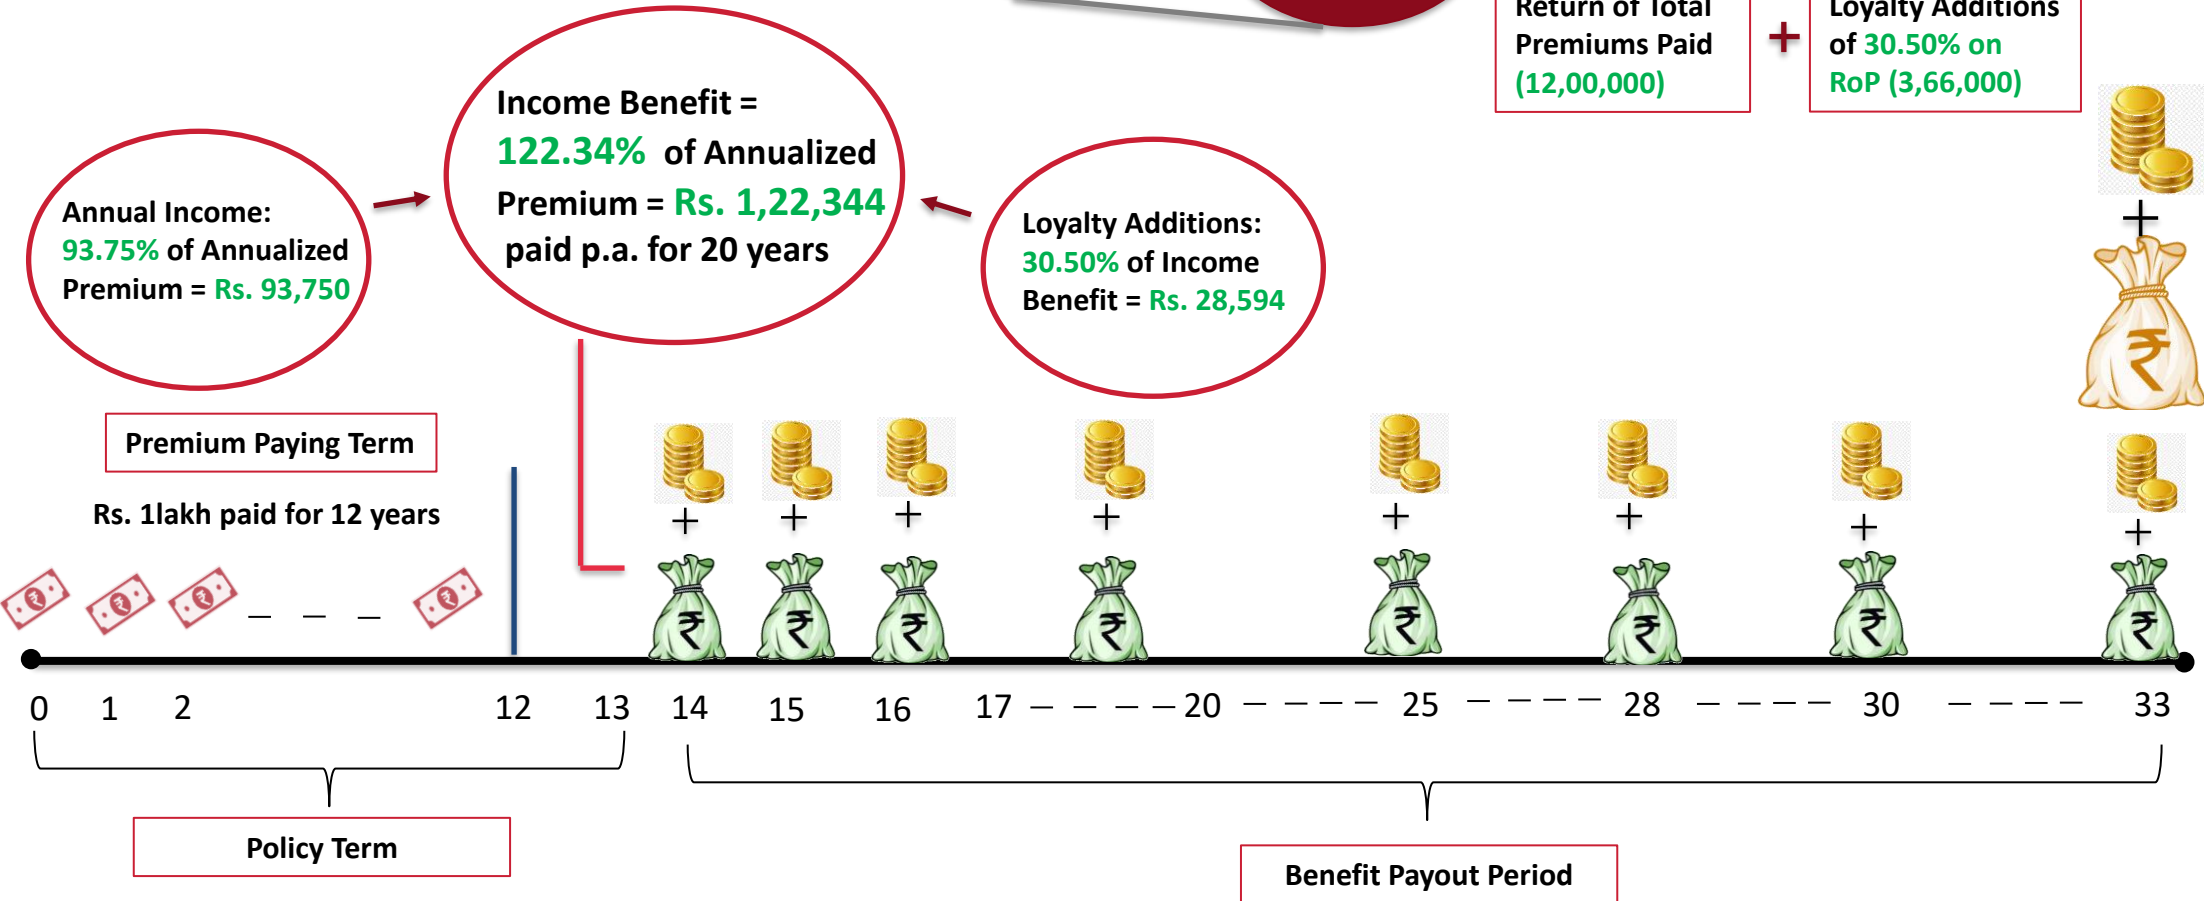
Return of Total Premiums Paid (12,00,000)

+

Loyalty Additions of 30.50% on RoP (3,66,000)

Annual Income: 93.75% of Annualized Premium = Rs. 93,750

Income Benefit = 122.34% of Annualized Premium = Rs. 1,22,344 paid p.a. for 20 years

Loyalty Additions: 30.50% of Income Benefit = Rs. 28,594

Premium Paying Term

Rs. 1lakh paid for 12 years

0 1 2 12 13 14 15 16 17 — — — — 20 — — — — 25 — — — — 28 — — — — 30 — — — — 33

Policy Term

Benefit Payout Period